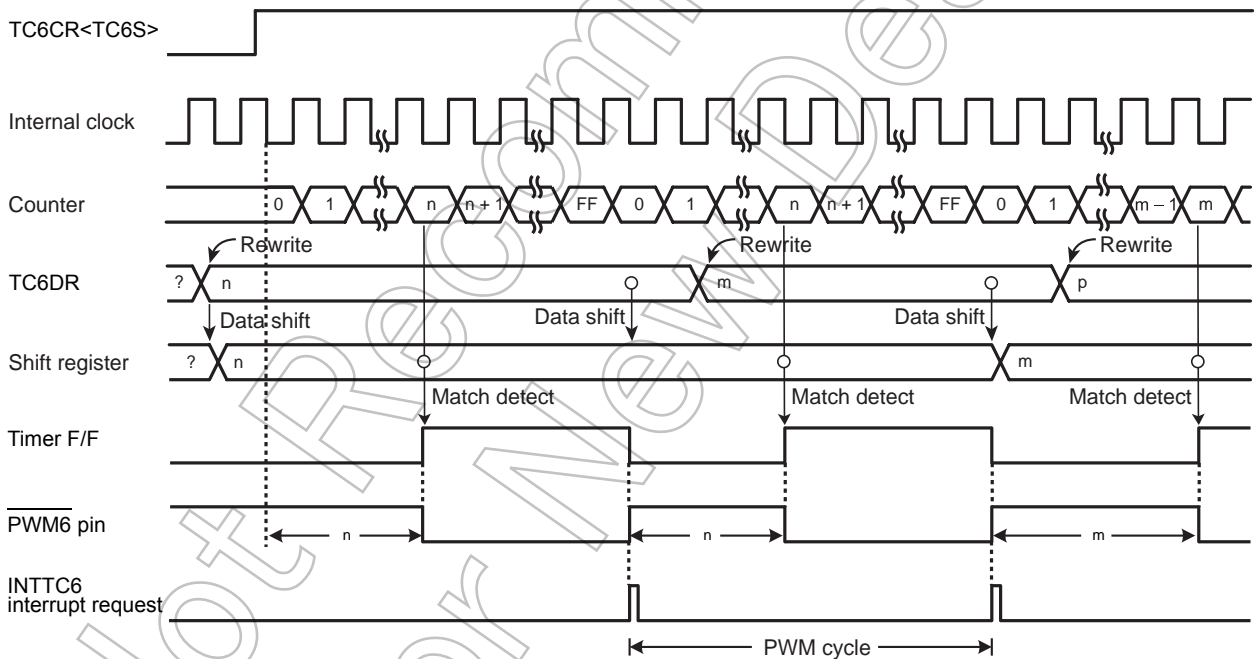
TC6CR<TC6S>

Internal clock

Counter
0 1 n n + 1 FF 0 1 n n + 1 FF 0 1 m – 1 m

Rewrite Rewrite Rewrite

TC6DR
? n m p

Data shift Data shift Data shift

Shift register
? n m

Match detect Match detect Match detect

Timer F/F

$\overline{\text{PWM6}}$ pin
n n m

INTTC6 interrupt request

PWM cycle

Not Recommended for New Design